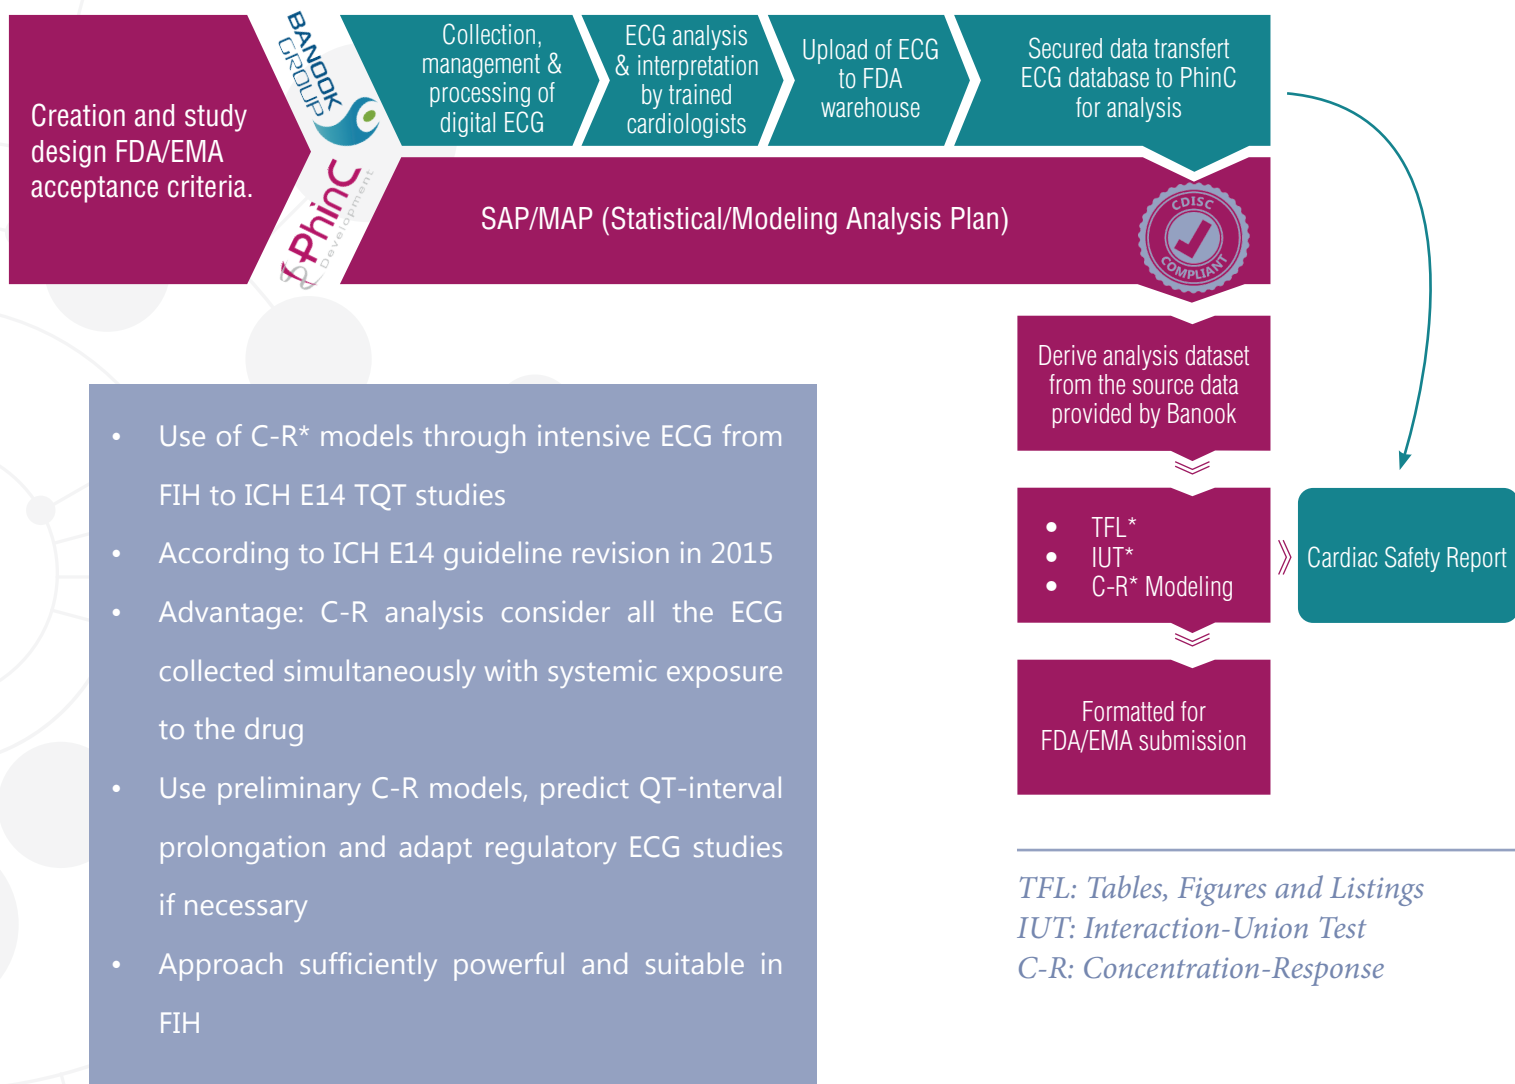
Creation and study design FDA/EMA acceptance criteria.

BANOOK GROUP

PhinC Development

Collection, management & processing of digital ECG

ECG analysis & interpretation by trained cardiologists

Upload of ECG to FDA warehouse

Secured data transfert ECG database to PhinC for analysis

SAP/MAP (Statistical/Modeling Analysis Plan)

CDISC COMPLIANT

Derive analysis dataset from the source data provided by Banook

- TFL*
- IUT*
- C-R* Modeling

Cardiac Safety Report

Formatted for FDA/EMA submission

- Use of C-R* models through intensive ECG from FIH to ICH E14 TQT studies
- According to ICH E14 guideline revision in 2015
- Advantage: C-R analysis consider all the ECG collected simultaneously with systemic exposure to the drug
- Use preliminary C-R models, predict QT-interval prolongation and adapt regulatory ECG studies if necessary
- Approach sufficiently powerful and suitable in FIH

TFL: Tables, Figures and Listings
IUT: Interaction-Union Test
C-R: Concentration-Response